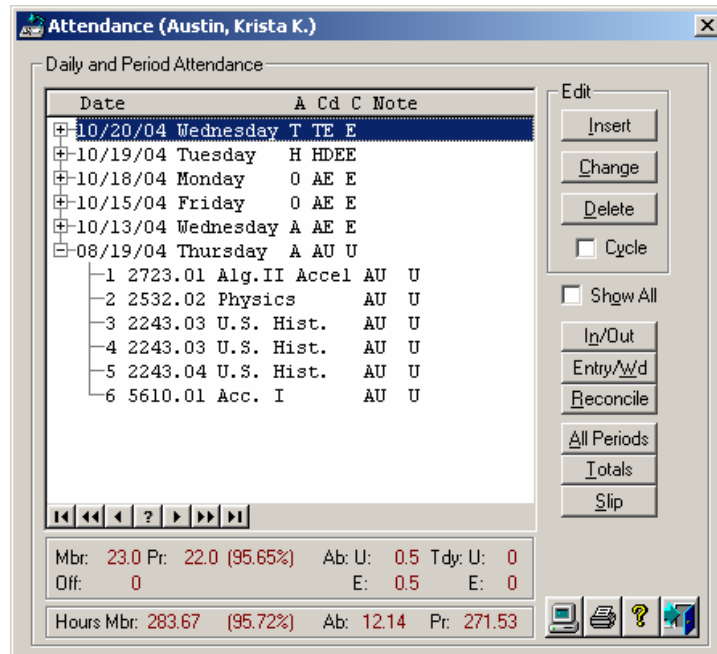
Attendance (Austin, Krista K.)

Daily and Period Attendance

| Date | A | Cd | C | Note |
|---|---|---|---|---|
| 10/20/04 Wednesday | T | TE | E | |
| 10/19/04 Tuesday | H | HD | E | E |
| 10/18/04 Monday | 0 | AE | E | |
| 10/15/04 Friday | 0 | AE | E | |
| 10/13/04 Wednesday | A | AE | E | |
| 08/19/04 Thursday | A | AU | U | |
| 1 2723.01 Alg.II Accel | | AU | U | |
| 2 2532.02 Physics | | AU | U | |
| 3 2243.03 U.S. Hist. | | AU | U | |
| 4 2243.03 U.S. Hist. | | AU | U | |
| 5 2243.04 U.S. Hist. | | AU | U | |
| 6 5610.01 Acc. I | | AU | U | |

?

Edit
Insert
Change
Delete
Cycle
Show All
In/Out
Entry/Wd
Reconcile
All Periods
Totals
Slip

Mbr: 23.0 Pr: 22.0 (95.65%) Ab: U: 0.5 Tdy: U: 0
Off: 0 E: 0.5 E: 0

Hours Mbr: 283.67 (95.72%) Ab: 12.14 Pr: 271.53

?